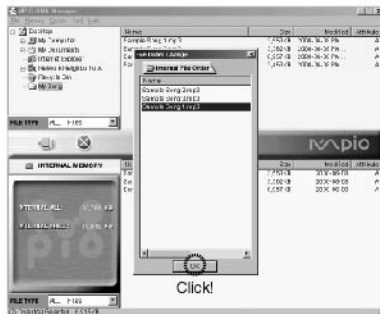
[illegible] Manager
File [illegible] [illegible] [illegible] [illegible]
Desktop
My Computer
My Documents
Internet Explorer
Network Neighborhood
Recycle Bin
My Song
Name
Sample Song 3.mp3
Size
Modified
Attribute
FILE TYPE
All Files
Internal File Order
Name
Sample Song 2.mp3
Sample Song 3.mp3
Sample Song 1.mp3
OK
Click!
mpio
INTERNAL MEMORY
FILE TYPE
All Files